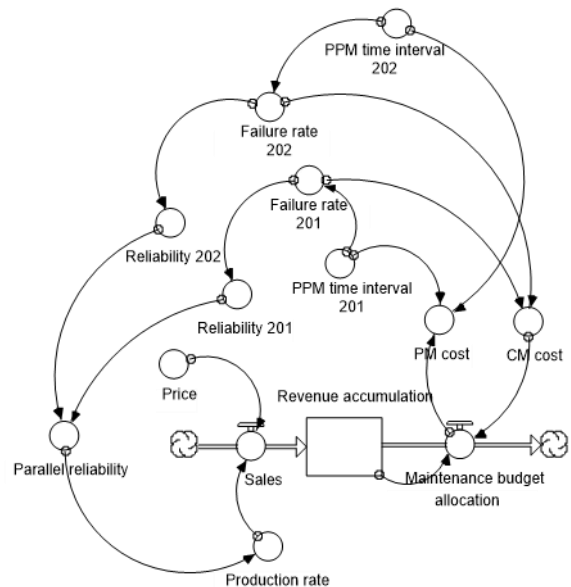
PPM time interval 202

Failure rate 202

Failure rate 201

Reliability 202

PPM time interval 201

Reliability 201

PM cost

CM cost

Price

Revenue accumulation

Parallel reliability

Sales

Maintenance budget allocation

Production rate